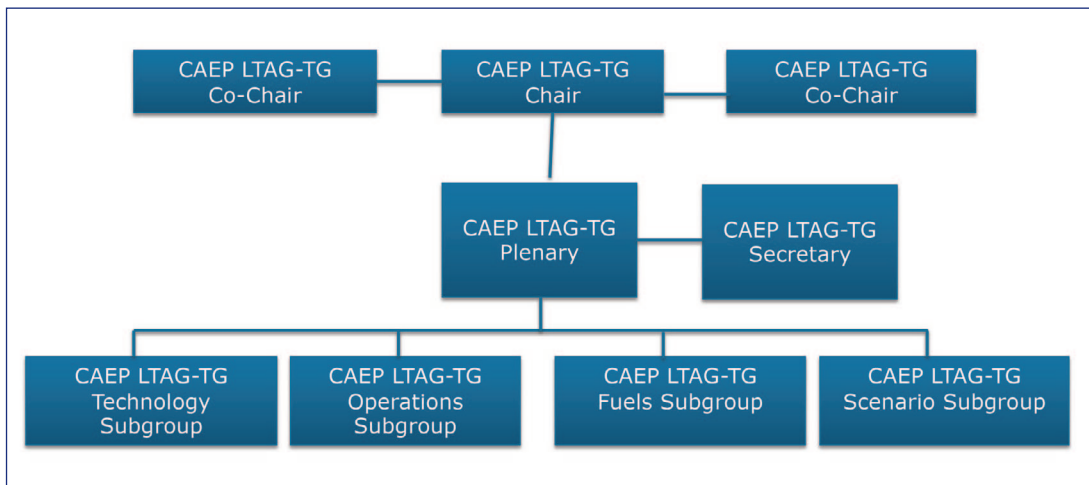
CAEP LTAG-TG Co-Chair

CAEP LTAG-TG Chair

CAEP LTAG-TG Co-Chair

CAEP LTAG-TG Plenary

CAEP LTAG-TG Secretary

CAEP LTAG-TG Technology Subgroup

CAEP LTAG-TG Operations Subgroup

CAEP LTAG-TG Fuels Subgroup

CAEP LTAG-TG Scenario Subgroup